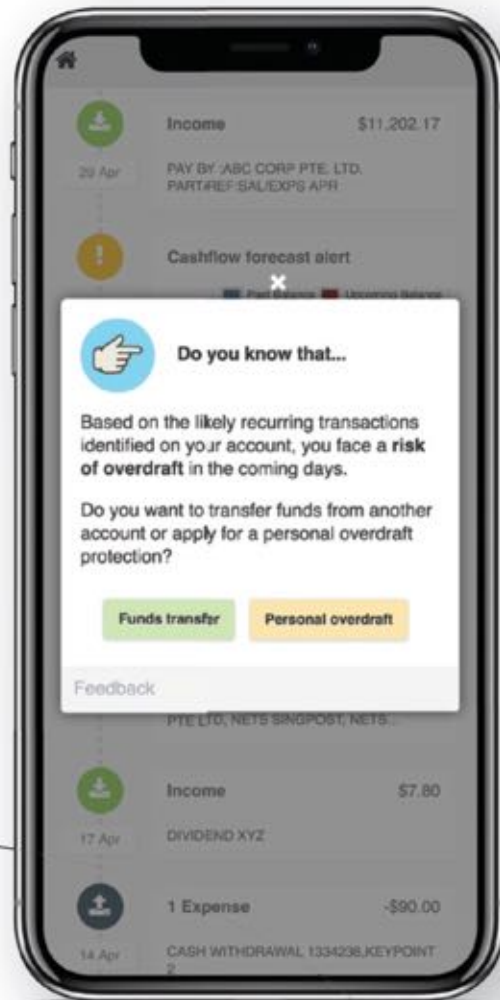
Income $11,202.17

20 Apr

PAY BY :ABC CORP PTE. LTD. PART-REF SAL/EXPS APR

Cashflow forecast alert

Past Balance Upcoming Balance

×

Do you know that...

Based on the likely recurring transactions identified on your account, you face a **risk of overdraft** in the coming days.

Do you want to transfer funds from another account or apply for a personal overdraft protection?

Funds transfer

Personal overdraft

Feedback

PTE LTD, NETS SINGPOST, NETS...

Income $7.80

17 Apr

DIVIDEND XYZ

1 Expense -$90.00

14 Apr

CASH WITHDRAWAL 1334238,KEYPOINT 2